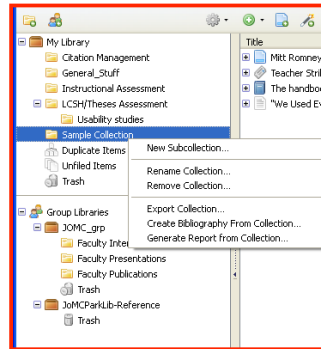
My Library
Citation Management
General_Stuff
Instructional Assessment
LCSH/Theses Assessment
Usability studies
Sample Collection
Duplicate Items
Unfiled Items
Trash
Group Libraries
JOMC_grp
Faculty Inter
Faculty Presentations
Faculty Publications
Trash
JoMCParkLib-Reference
Trash

Title
Mitt Romney
Teacher Stri
The handbo
"We Used Ev

New Subcollection...
Rename Collection...
Remove Collection...
Export Collection...
Create Bibliography From Collection...
Generate Report from Collection...